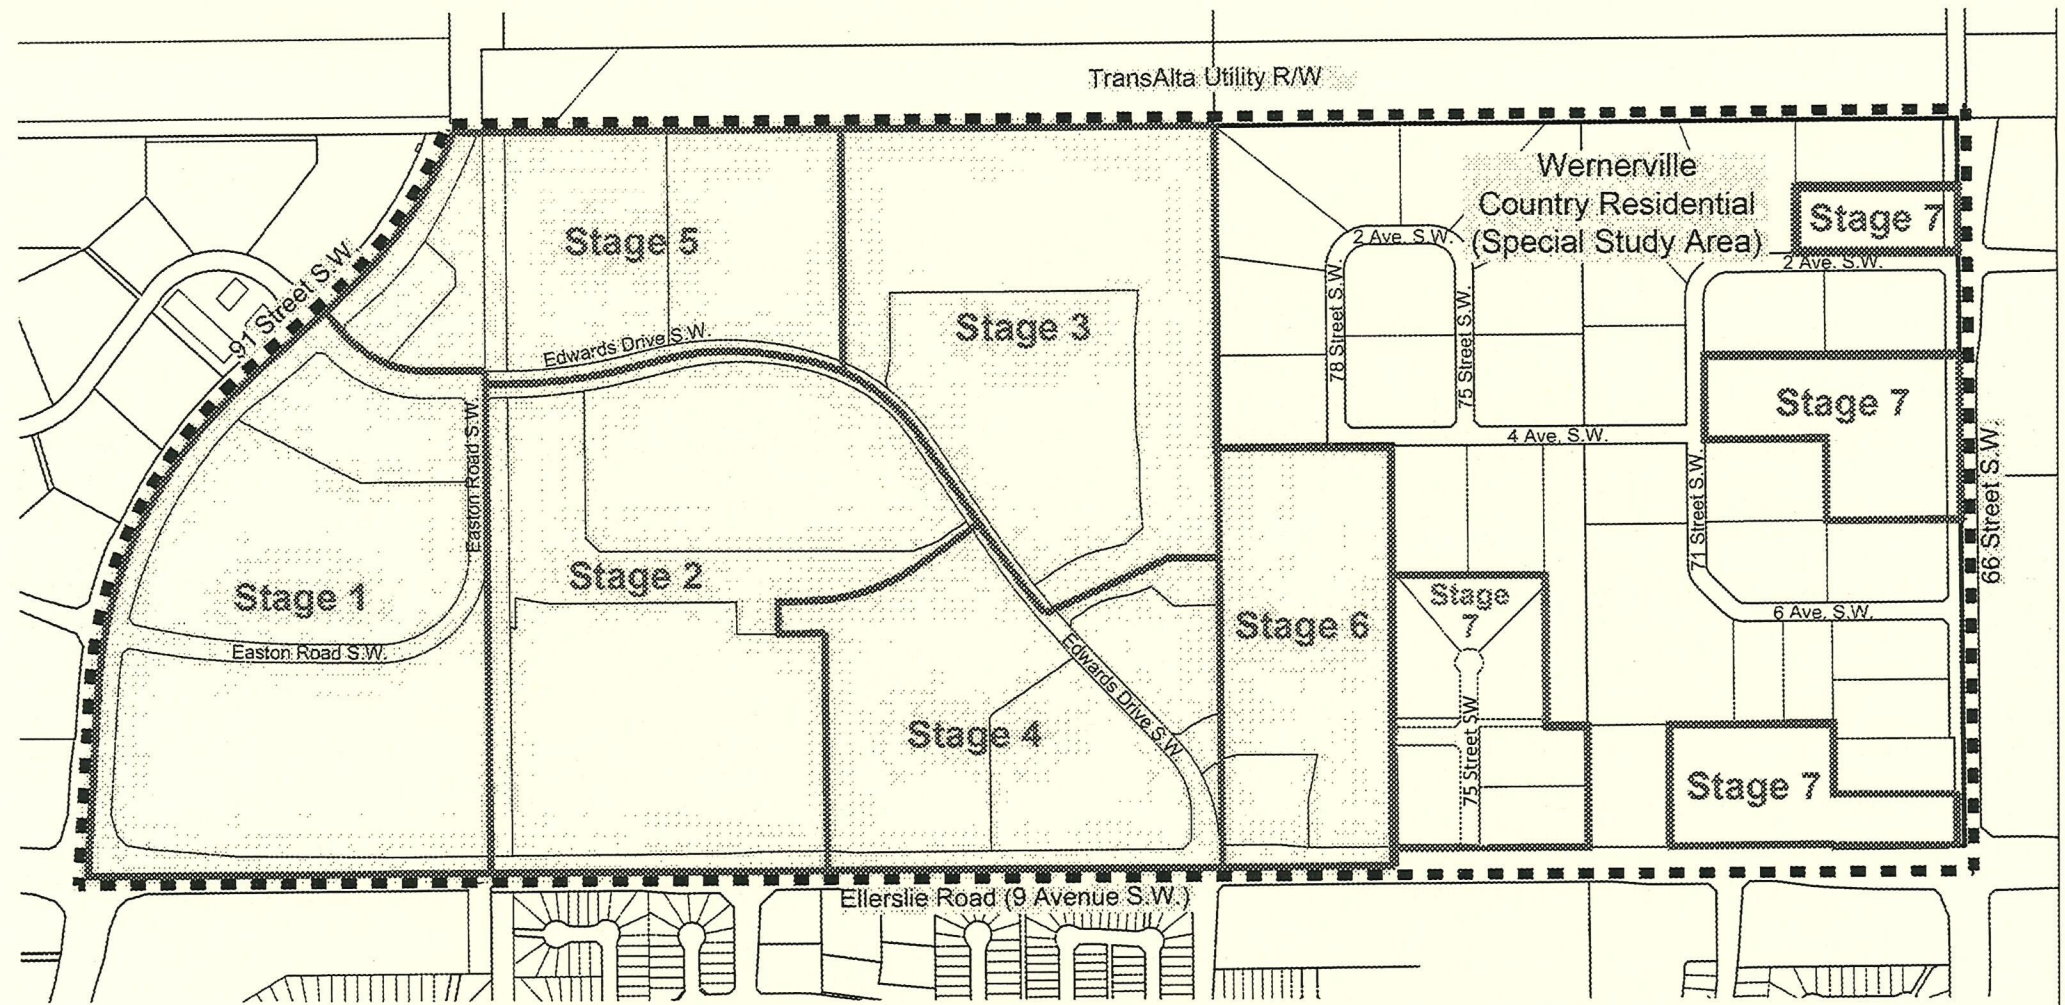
TransAlta Utility R/W

Wernerville Country Residential (Special Study Area)

Stage 7

Stage 5

Stage 3

91 Street S.W.

2 Ave. S.W.

2 Ave. S.W.

78 Street S.W.

75 Street S.W.

Edwards Drive S.W.

Stage 7

Easton Road S.W.

4 Ave. S.W.

71 Street S.W.

66 Street S.W.

Stage 1

Stage 2

Stage 6

Stage 7

6 Ave. S.W.

Easton Road S.W.

Edwards Drive S.W.

Stage 4

75 Street SW

Stage 7

Ellerslie Road (9 Avenue S.W.)